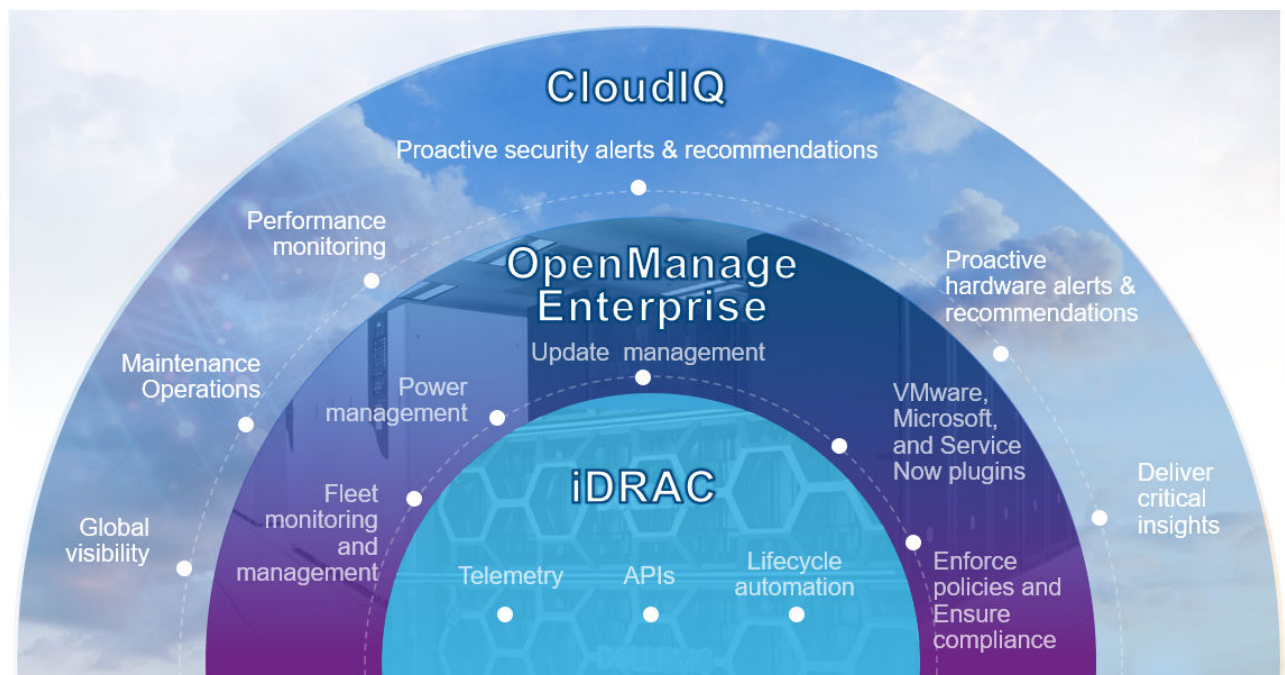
CloudIQ

Proactive security alerts & recommendations

Performance monitoring

Proactive hardware alerts & recommendations

Maintenance Operations

Global visibility

Deliver critical insights

OpenManage Enterprise

Update management

Power management

VMware, Microsoft, and Service Now plugins

Fleet monitoring and management

Enforce policies and Ensure compliance

iDRAC

Telemetry

APIs

Lifecycle automation